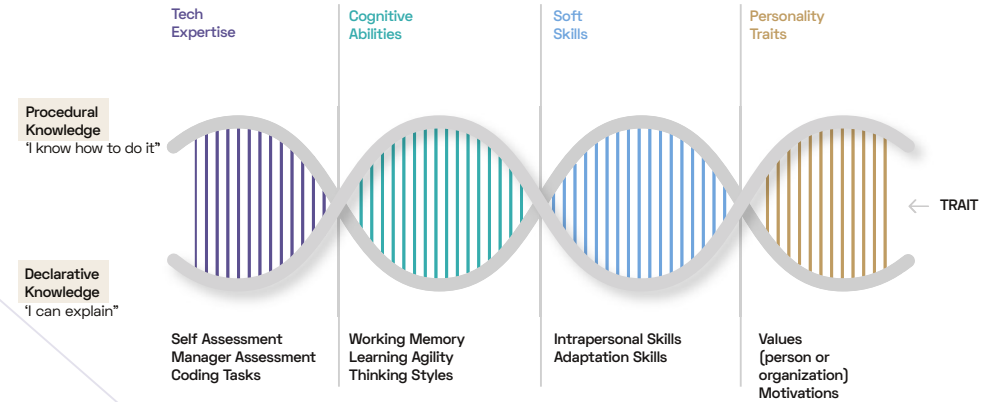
Tech Expertise

Cognitive Abilities

Soft Skills

Personality Traits

Procedural Knowledge
'I know how to do it"

Declarative Knowledge
'I can explain"

TRAIT

Self Assessment
Manager Assessment
Coding Tasks

Working Memory
Learning Agility
Thinking Styles

Intrapersonal Skills
Adaptation Skills

Values
(person or organization)
Motivations